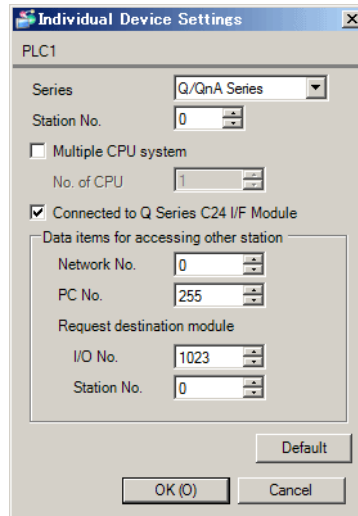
Individual Device Settings
×

PLC1

Series Q/QnA Series

Station No. 0

Multiple CPU system

No. of CPU 1

Connected to Q Series C24 I/F Module

Data items for accessing other station

Network No. 0

PC No. 255

Request destination module

I/O No. 1023

Station No. 0

Default

OK (O)

Cancel